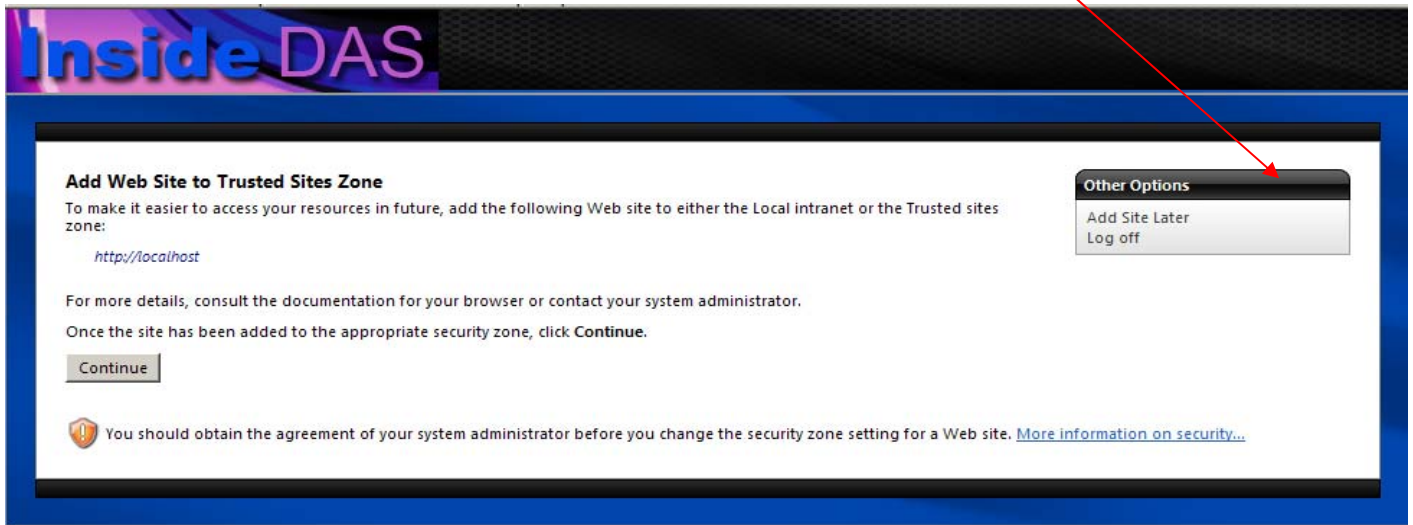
Inside DAS

Add Web Site to Trusted Sites Zone

To make it easier to access your resources in future, add the following Web site to either the Local intranet or the Trusted sites zone:

http://localhost

For more details, consult the documentation for your browser or contact your system administrator.

Once the site has been added to the appropriate security zone, click Continue.

Continue

You should obtain the agreement of your system administrator before you change the security zone setting for a Web site. More information on security...

Other Options

Add Site Later
Log off